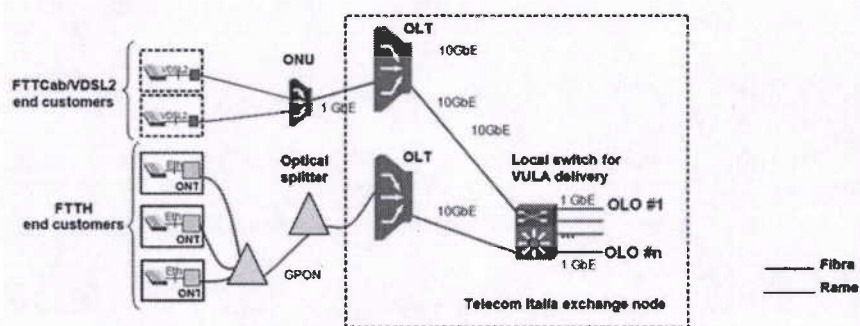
FTTCab/VDSL2 end customers

VDSL2

VDSL2

ONU

1 GbE

OLT

10GbE

10GbE

10GbE

FTTH end customers

Eth

ONT

Eth

ONT

Eth

ONT

Optical splitter

OLT

10GbE

Local switch for VULA delivery

1 GbE

OLO #1

OLO #n

1 GbE

GPON

Telecom Italia exchange node

Fibra

Rame